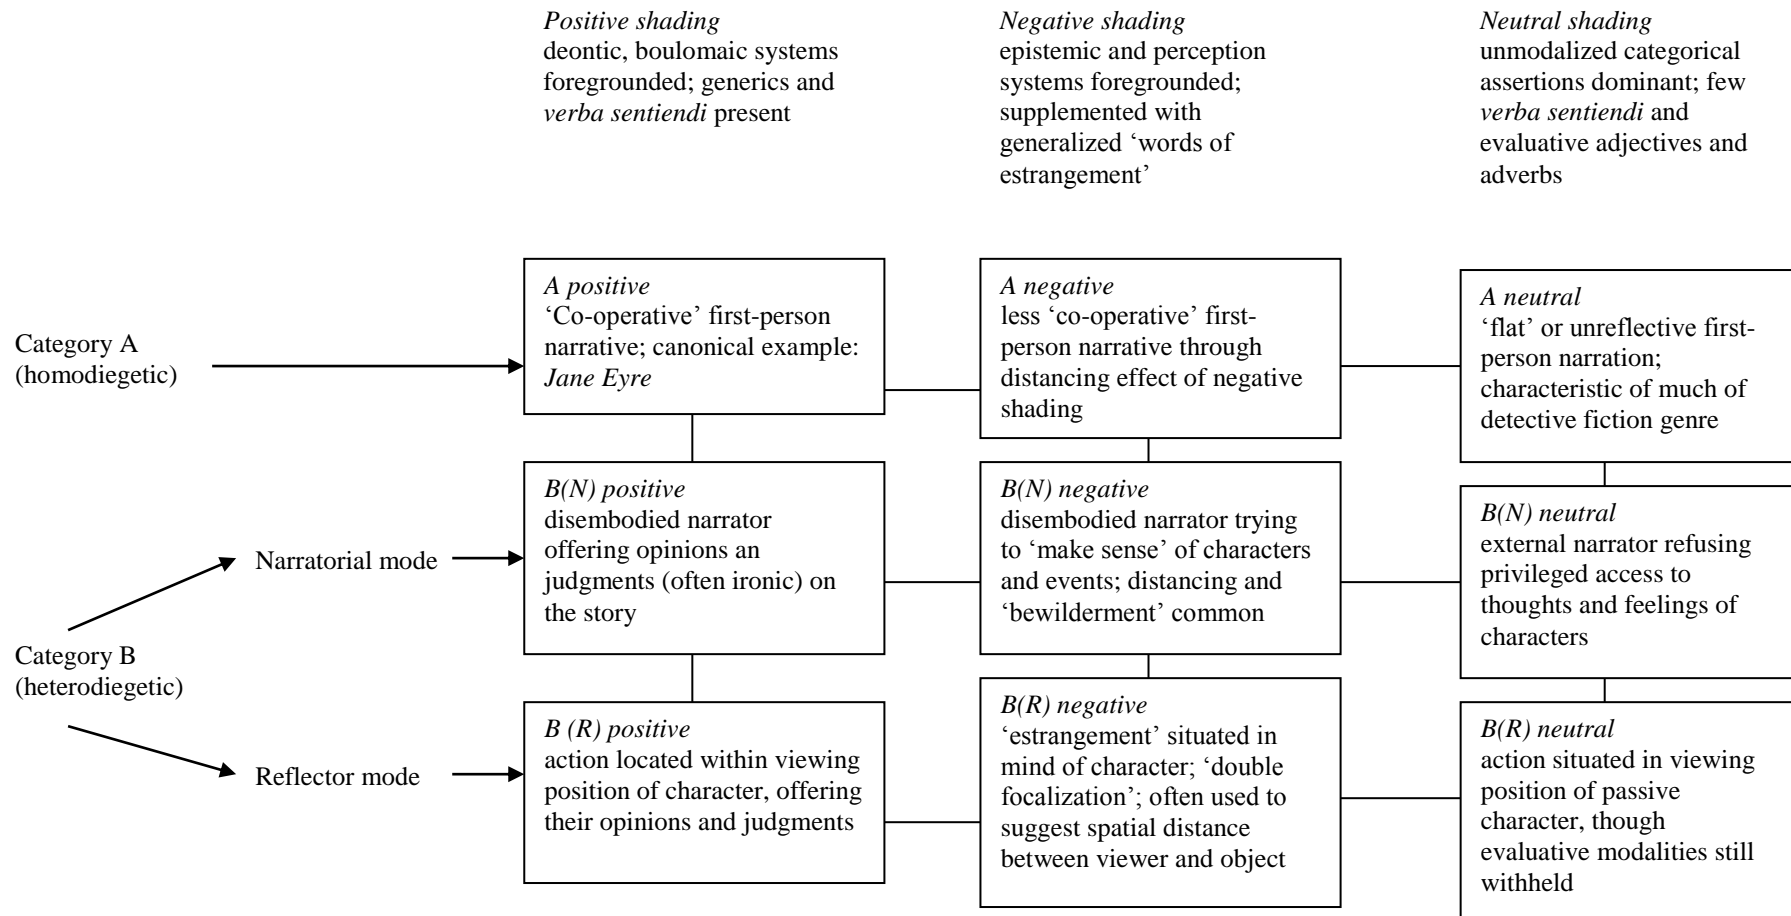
*Positive shading*
deontic, boulomaic systems foregrounded; generics and *verba sentiendi* present

*Negative shading*
epistemic and perception systems foregrounded; supplemented with generalized 'words of estrangement'

*Neutral shading*
unmodalized categorical assertions dominant; few *verba sentiendi* and evaluative adjectives and adverbs

Category A (homodiegetic)

*A positive*
'Co-operative' first-person narrative; canonical example: *Jane Eyre*

*A negative*
less 'co-operative' first-person narrative through distancing effect of negative shading

*A neutral*
'flat' or unreflective first-person narration; characteristic of much of detective fiction genre

Narratorial mode

*B(N) positive*
disembodied narrator offering opinions an judgments (often ironic) on the story

*B(N) negative*
disembodied narrator trying to 'make sense' of characters and events; distancing and 'bewilderment' common

*B(N) neutral*
external narrator refusing privileged access to thoughts and feelings of characters

Category B (heterodiegetic)

Reflector mode

*B (R) positive*
action located within viewing position of character, offering their opinions and judgments

*B(R) negative*
'estrangement' situated in mind of character; 'double focalization'; often used to suggest spatial distance between viewer and object

*B(R) neutral*
action situated in viewing position of passive character, though evaluative modalities still withheld